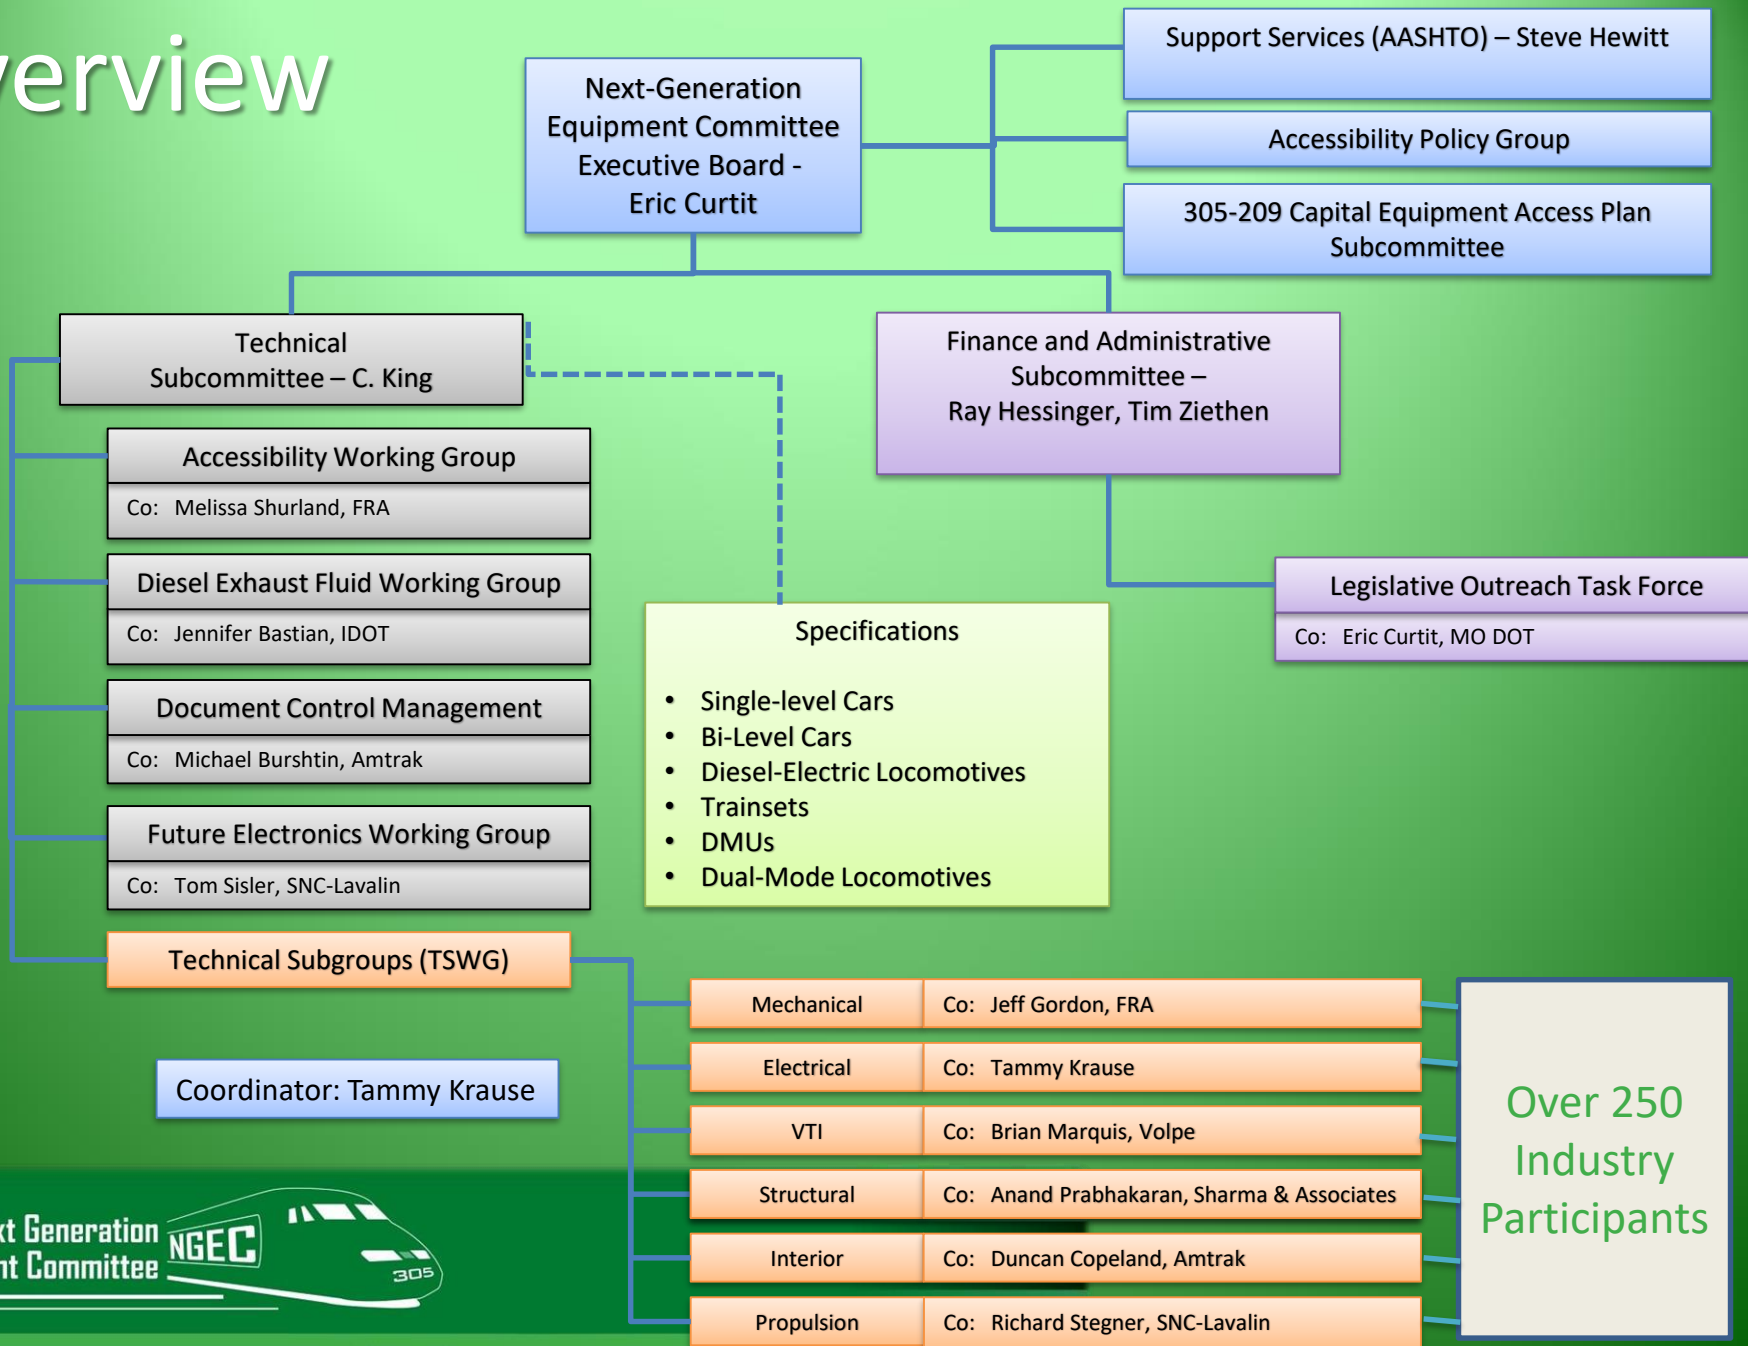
erview

Next-Generation Equipment Committee Executive Board - Eric Curtit

Support Services (AASHTO) – Steve Hewitt

Accessibility Policy Group

305-209 Capital Equipment Access Plan Subcommittee

Technical Subcommittee – C. King

Finance and Administrative Subcommittee – Ray Hessinger, Tim Ziethen

Accessibility Working Group

Co: Melissa Shurland, FRA

Diesel Exhaust Fluid Working Group

Co: Jennifer Bastian, IDOT

Document Control Management

Co: Michael Burshtin, Amtrak

Future Electronics Working Group

Co: Tom Sisler, SNC-Lavalin

Legislative Outreach Task Force

Co: Eric Curtit, MO DOT

Specifications

• Single-level Cars
• Bi-Level Cars
• Diesel-Electric Locomotives
• Trainsets
• DMUs
• Dual-Mode Locomotives

Technical Subgroups (TSWG)

| Mechanical | Co: Jeff Gordon, FRA |
|---|---|
| Electrical | Co: Tammy Krause |
| VTI | Co: Brian Marquis, Volpe |
| Structural | Co: Anand Prabhakaran, Sharma & Associates |
| Interior | Co: Duncan Copeland, Amtrak |
| Propulsion | Co: Richard Stegner, SNC-Lavalin |

Coordinator: Tammy Krause

Over 250 Industry Participants

xt Generation
nt Committee
NGEC
305